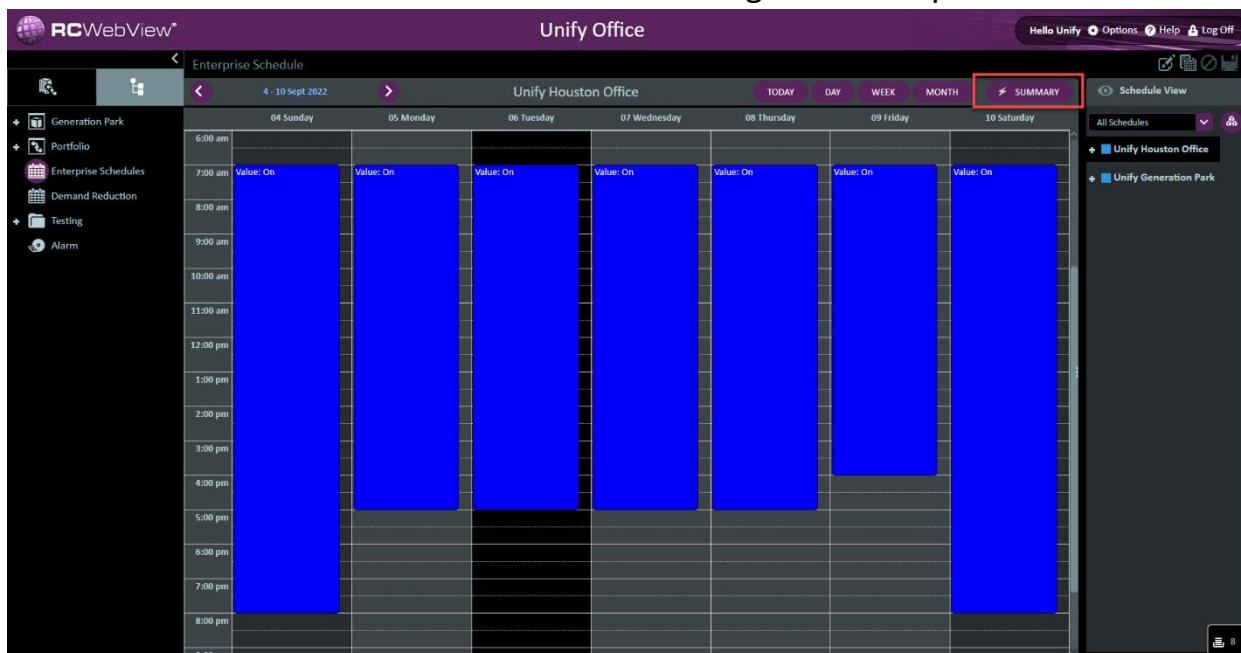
RCWebView

Unify Office

Hello Unify Options Help Log Off

Enterprise Schedule

Generation Park
Portfolio
Enterprise Schedules
Demand Reduction
Testing
Alarm

4 - 10 Sept 2022

Unify Houston Office

TODAY DAY WEEK MONTH SUMMARY

Schedule View

All Schedules

Unify Houston Office
Unify Generation Park

| | 04 Sunday | 05 Monday | 06 Tuesday | 07 Wednesday | 08 Thursday | 09 Friday | 10 Saturday |
|---|---|---|---|---|---|---|---|
| 6:00 am | | | | | | | |
| 7:00 am | Value: On | Value: On | Value: On | Value: On | Value: On | Value: On | Value: On |
| 8:00 am | | | | | | | |
| 9:00 am | | | | | | | |
| 10:00 am | | | | | | | |
| 11:00 am | | | | | | | |
| 12:00 pm | | | | | | | |
| 1:00 pm | | | | | | | |
| 2:00 pm | | | | | | | |
| 3:00 pm | | | | | | | |
| 4:00 pm | | | | | | | |
| 5:00 pm | | | | | | | |
| 6:00 pm | | | | | | | |
| 7:00 pm | | | | | | | |
| 8:00 pm | | | | | | | |

8